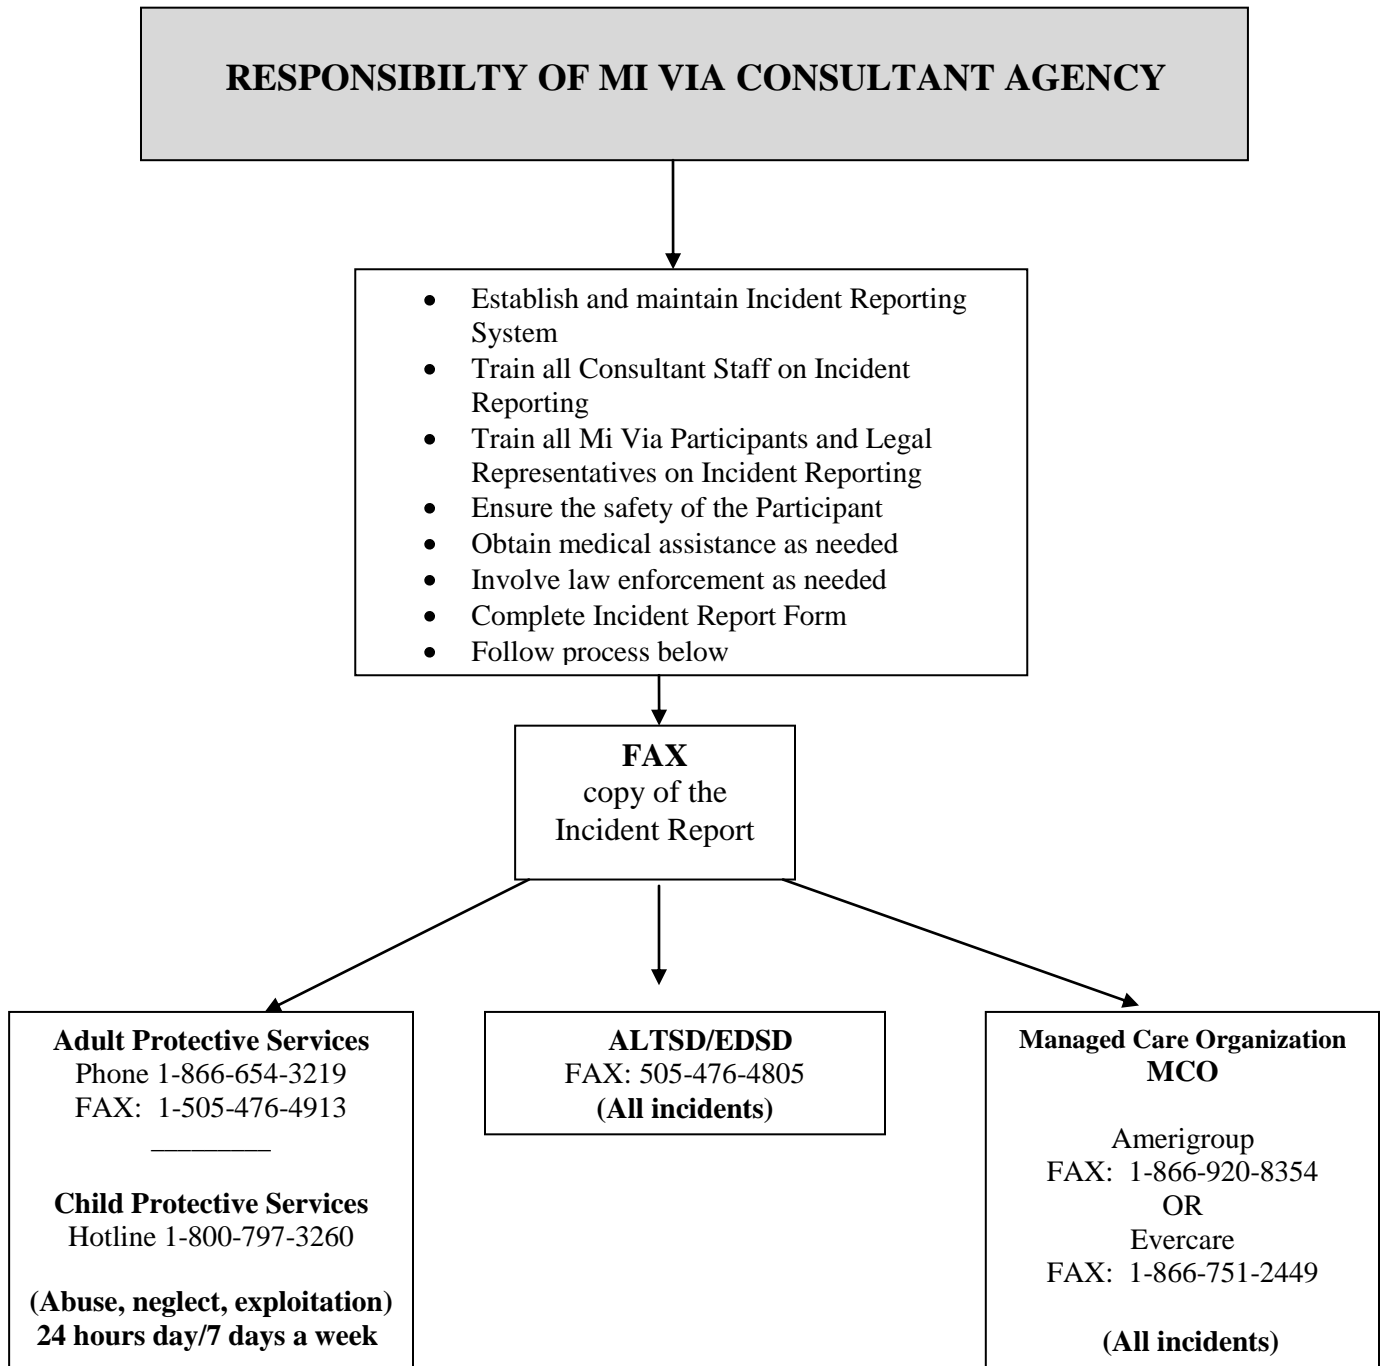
RESPONSIBILTY OF MI VIA CONSULTANT AGENCY

- Establish and maintain Incident Reporting System
- Train all Consultant Staff on Incident Reporting
- Train all Mi Via Participants and Legal Representatives on Incident Reporting
- Ensure the safety of the Participant
- Obtain medical assistance as needed
- Involve law enforcement as needed
- Complete Incident Report Form
- Follow process below

FAX
copy of the Incident Report

Adult Protective Services
Phone 1-866-654-3219
FAX: 1-505-476-4913

Child Protective Services
Hotline 1-800-797-3260

(Abuse, neglect, exploitation)
24 hours day/7 days a week

ALTSD/EDSD
FAX: 505-476-4805
(All incidents)

Managed Care Organization
MCO

Amerigroup
FAX: 1-866-920-8354
OR
Evercare
FAX: 1-866-751-2449

(All incidents)